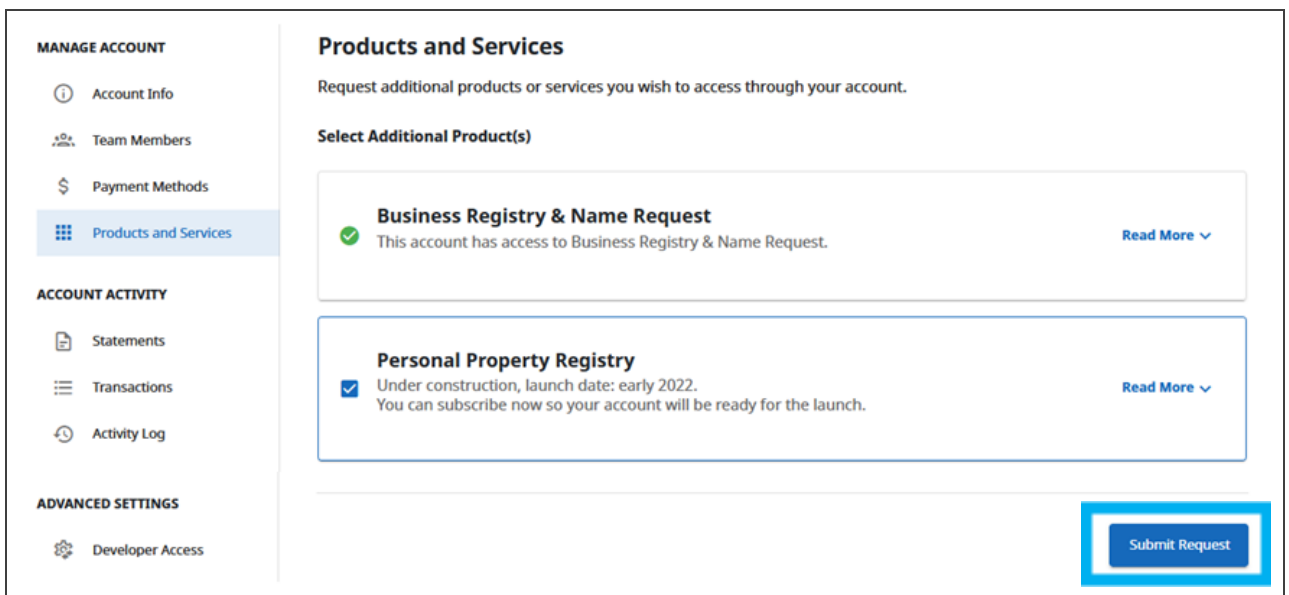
MANAGE ACCOUNT

Account Info

Team Members

Payment Methods

Products and Services

ACCOUNT ACTIVITY

Statements

Transactions

Activity Log

ADVANCED SETTINGS

Developer Access

Products and Services

Request additional products or services you wish to access through your account.

Select Additional Product(s)

Business Registry & Name Request
This account has access to Business Registry & Name Request.

Read More

Personal Property Registry
Under construction, launch date: early 2022.
You can subscribe now so your account will be ready for the launch.

Read More

Submit Request